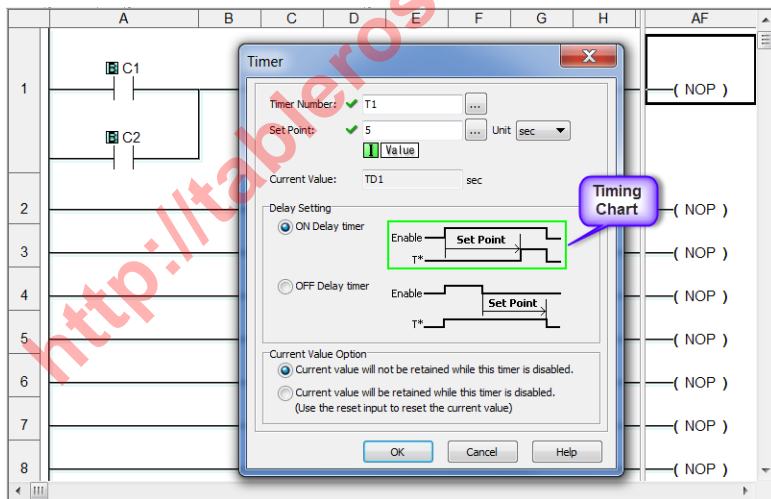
A B C D E F G H AF

1
B C1
B C2
( NOP )

Timer
X

Timer Number: T1 ...
Set Point: 5 ... Unit sec
I Value
Current Value: TD1 sec

Delay Setting
ON Delay timer
Enable
Set Point
T*

OFF Delay timer
Enable
Set Point
T*

Timing Chart

Current Value Option
Current value will not be retained while this timer is disabled.
Current value will be retained while this timer is disabled. (Use the reset input to reset the current value)

OK Cancel Help

2 ( NOP )
3 ( NOP )
4 ( NOP )
5 ( NOP )
6 ( NOP )
7 ( NOP )
8 ( NOP )

http://tableros